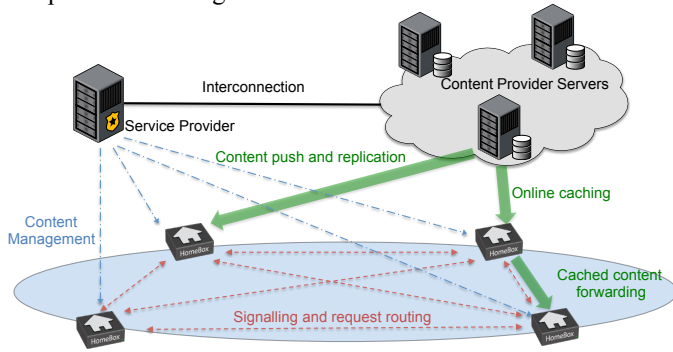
Interconnection

Content Provider Servers

Service Provider

Content push and replication

Online caching

Content Management

HomeBox

HomeBox

Cached content forwarding

Signalling and request routing

HomeBox

HomeBox